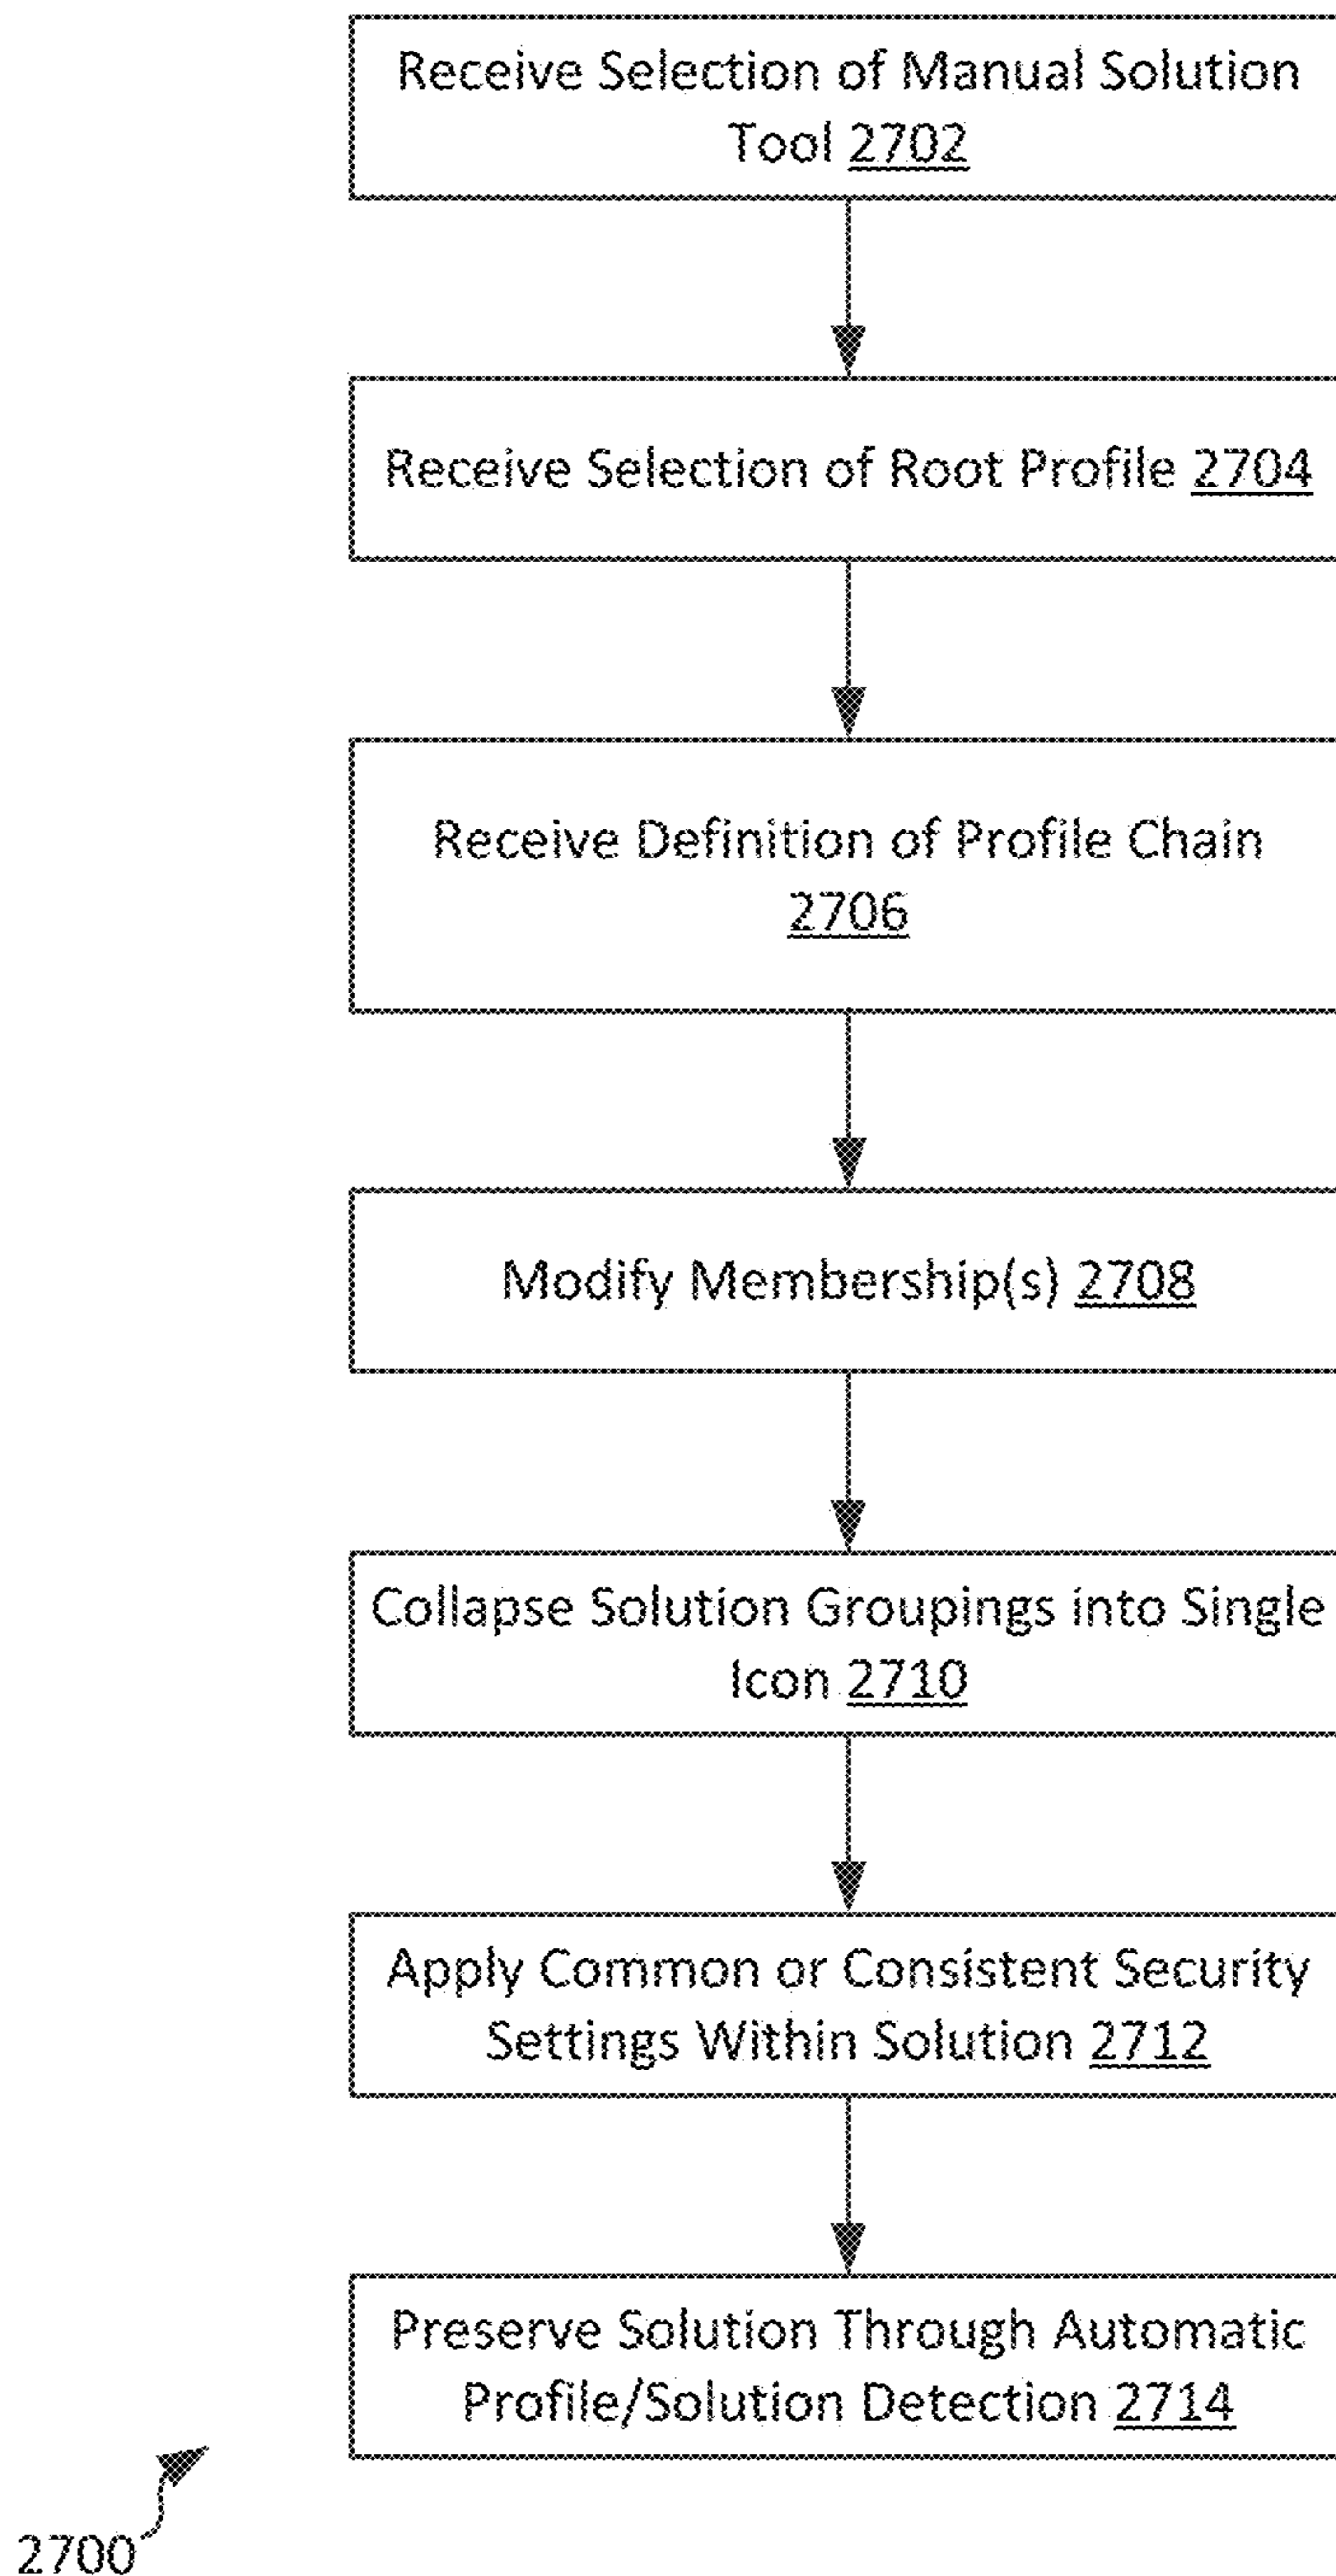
Receive Selection of Manual Solution Tool 2702

Receive Selection of Root Profile 2704

Receive Definition of Profile Chain 2706

Modify Membership(s) 2708

Collapse Solution Groupings into Single Icon 2710

Apply Common or Consistent Security Settings Within Solution 2712

Preserve Solution Through Automatic Profile/Solution Detection 2714

2700